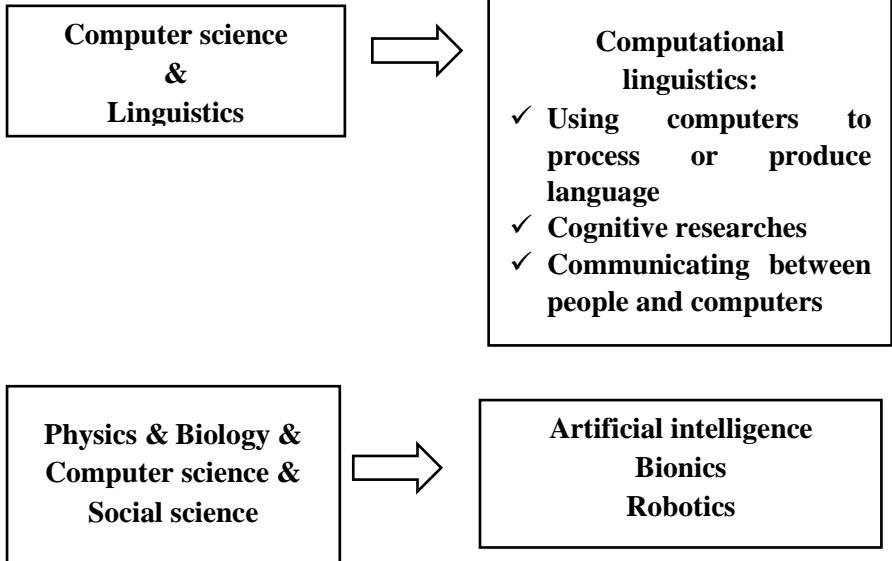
Computer science
&
Linguistics

Computational linguistics:

✓ Using computers to process or produce language
✓ Cognitive researches
✓ Communicating between people and computers

Physics & Biology & Computer science & Social science

Artificial intelligence
Bionics
Robotics